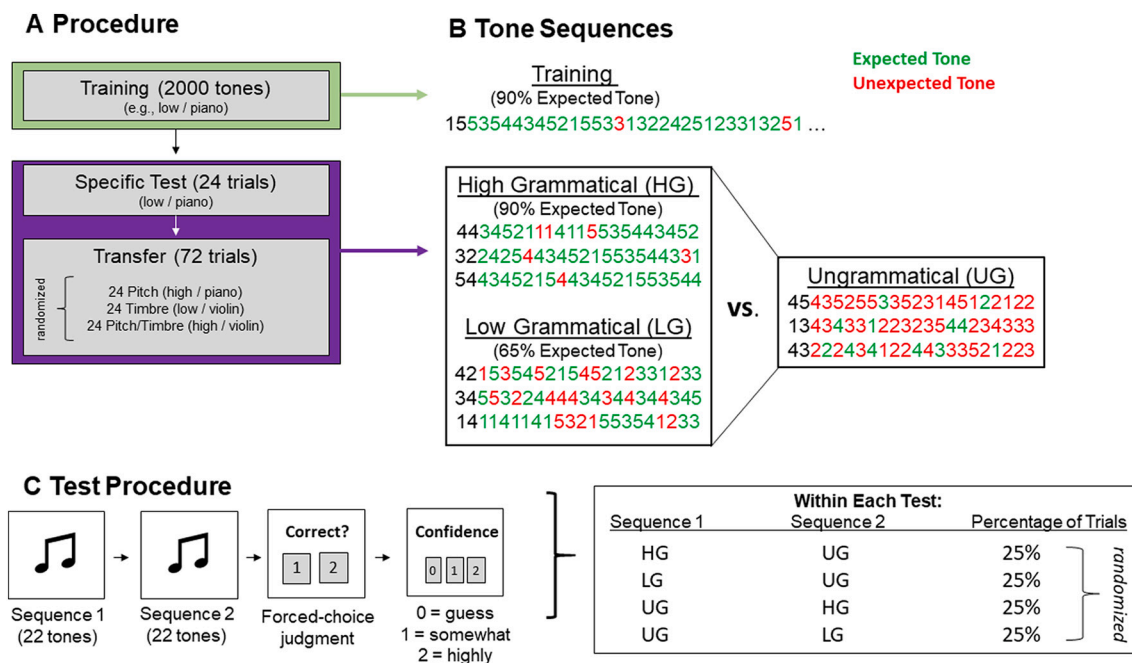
A Procedure

Training (2000 tones)
(e.g., low / piano)

Specific Test (24 trials)
(low / piano)

Transfer (72 trials)
randomized
24 Pitch (high / piano)
24 Timbre (low / violin)
24 Pitch/Timbre (high / violin)

B Tone Sequences

Expected Tone
Unexpected Tone

Training
(90% Expected Tone)
15535443452155331322425123313251 …

High Grammatical (HG)
(90% Expected Tone)
4434521114115535443452
3224254434521553544331
5443452154434521553544

Low Grammatical (LG)
(65% Expected Tone)
4215354521545212331233
3455322444434344344345
1411141141532155354123

vs.

Ungrammatical (UG)
4543525535231451221222
1343433122323544234333
4322243412244333521223

C Test Procedure

Sequence 1
(22 tones)

Sequence 2
(22 tones)

Correct?
1 2
Forced-choice judgment

Confidence
0 1 2
0 = guess
1 = somewhat
2 = highly

| Within Each Test: | | |
|---|---|---|
| Sequence 1 | Sequence 2 | Percentage of Trials |
| HG | UG | 25% |
| LG | UG | 25% |
| UG | HG | 25% |
| UG | LG | 25% |

randomized